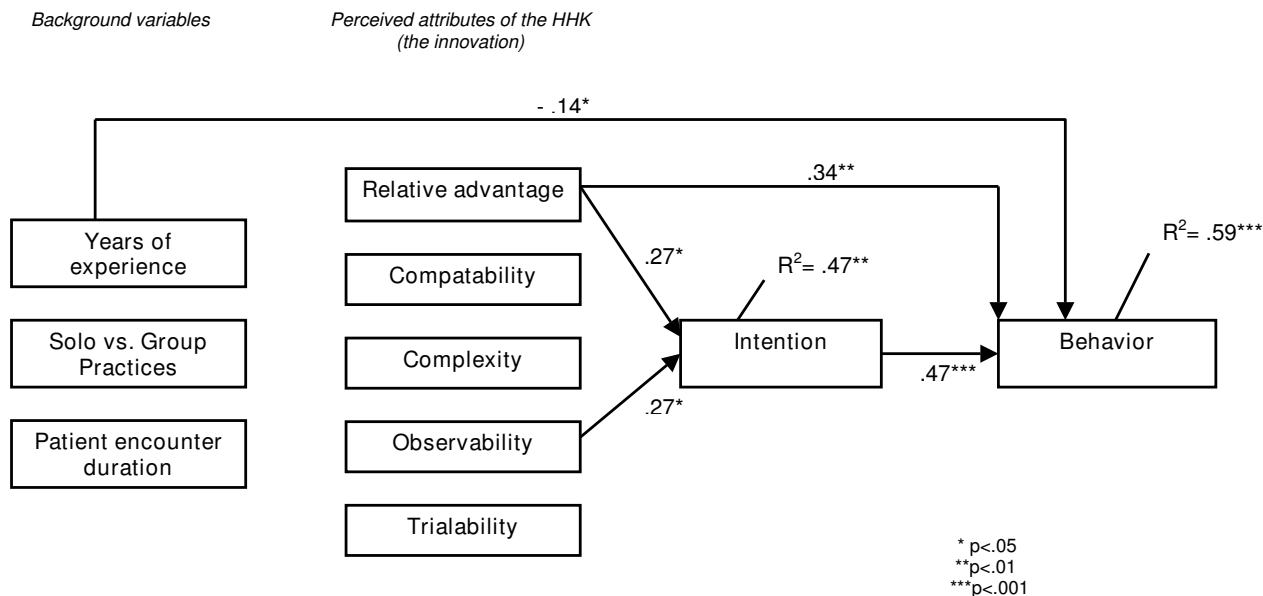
Background variables

Perceived attributes of the HHK (the innovation)

- .14*

Relative advantage

.34**

Years of experience

.27*

$R^2$= .47**

$R^2$= .59***

Compatability

Solo vs. Group Practices

Complexity

Intention

Behavior

.47***

.27*

Patient encounter duration

Observability

Trialability

* p<.05
**p<.01
***p<.001